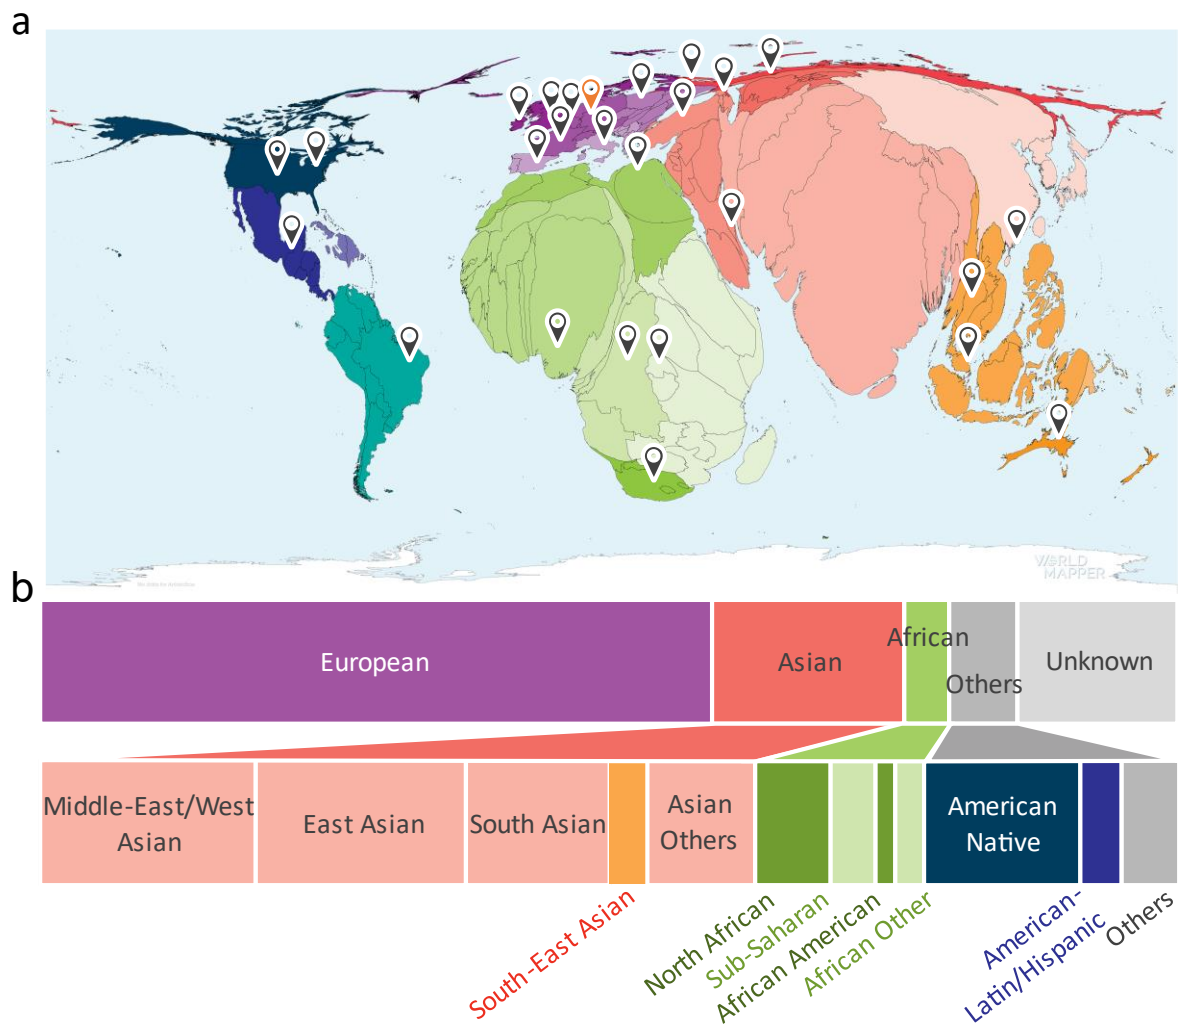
a

WORLD MAPPER

b

European

Asian

African

Others

Unknown

Middle-East/West Asian

East Asian

South Asian

Asian Others

American Native

South-East Asian

North African

Sub-Saharan

African American

African Other

American-Latin/Hispanic

Others